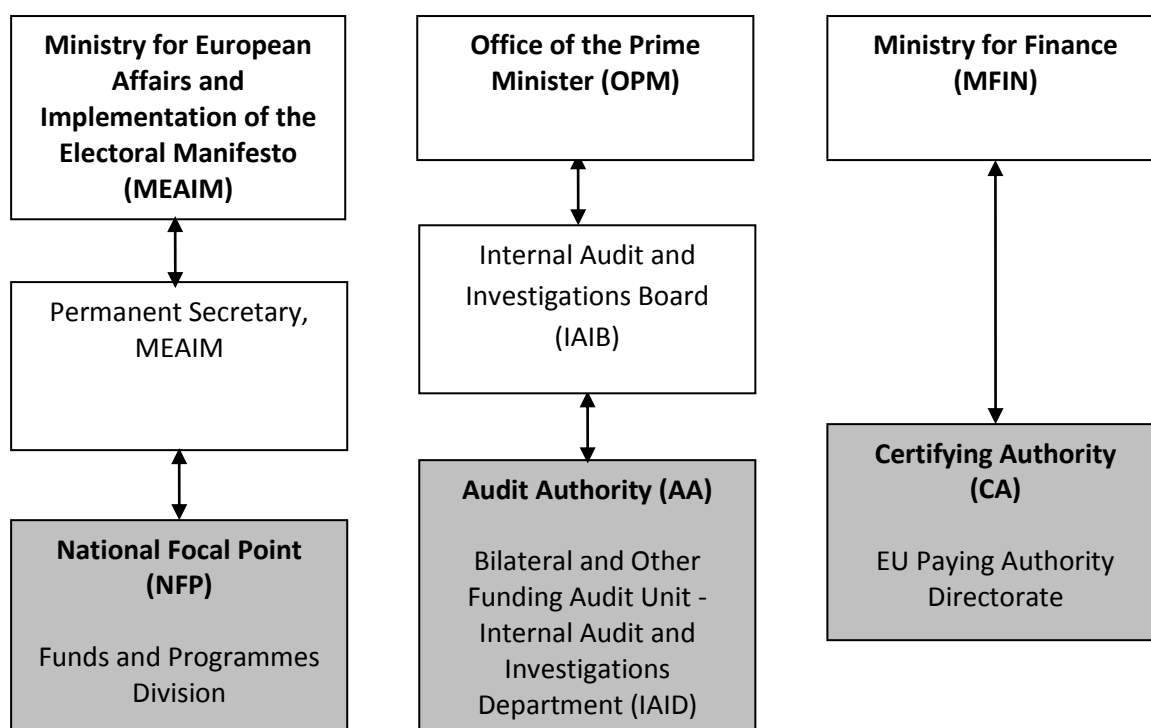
Ministry for European Affairs and Implementation of the Electoral Manifesto (MEAIM)

Permanent Secretary, MEAIM

National Focal Point (NFP)

Funds and Programmes Division

Office of the Prime Minister (OPM)

Internal Audit and Investigations Board (IAIB)

Audit Authority (AA)

Bilateral and Other Funding Audit Unit - Internal Audit and Investigations Department (IAID)

Ministry for Finance (MFIN)

Certifying Authority (CA)

EU Paying Authority Directorate